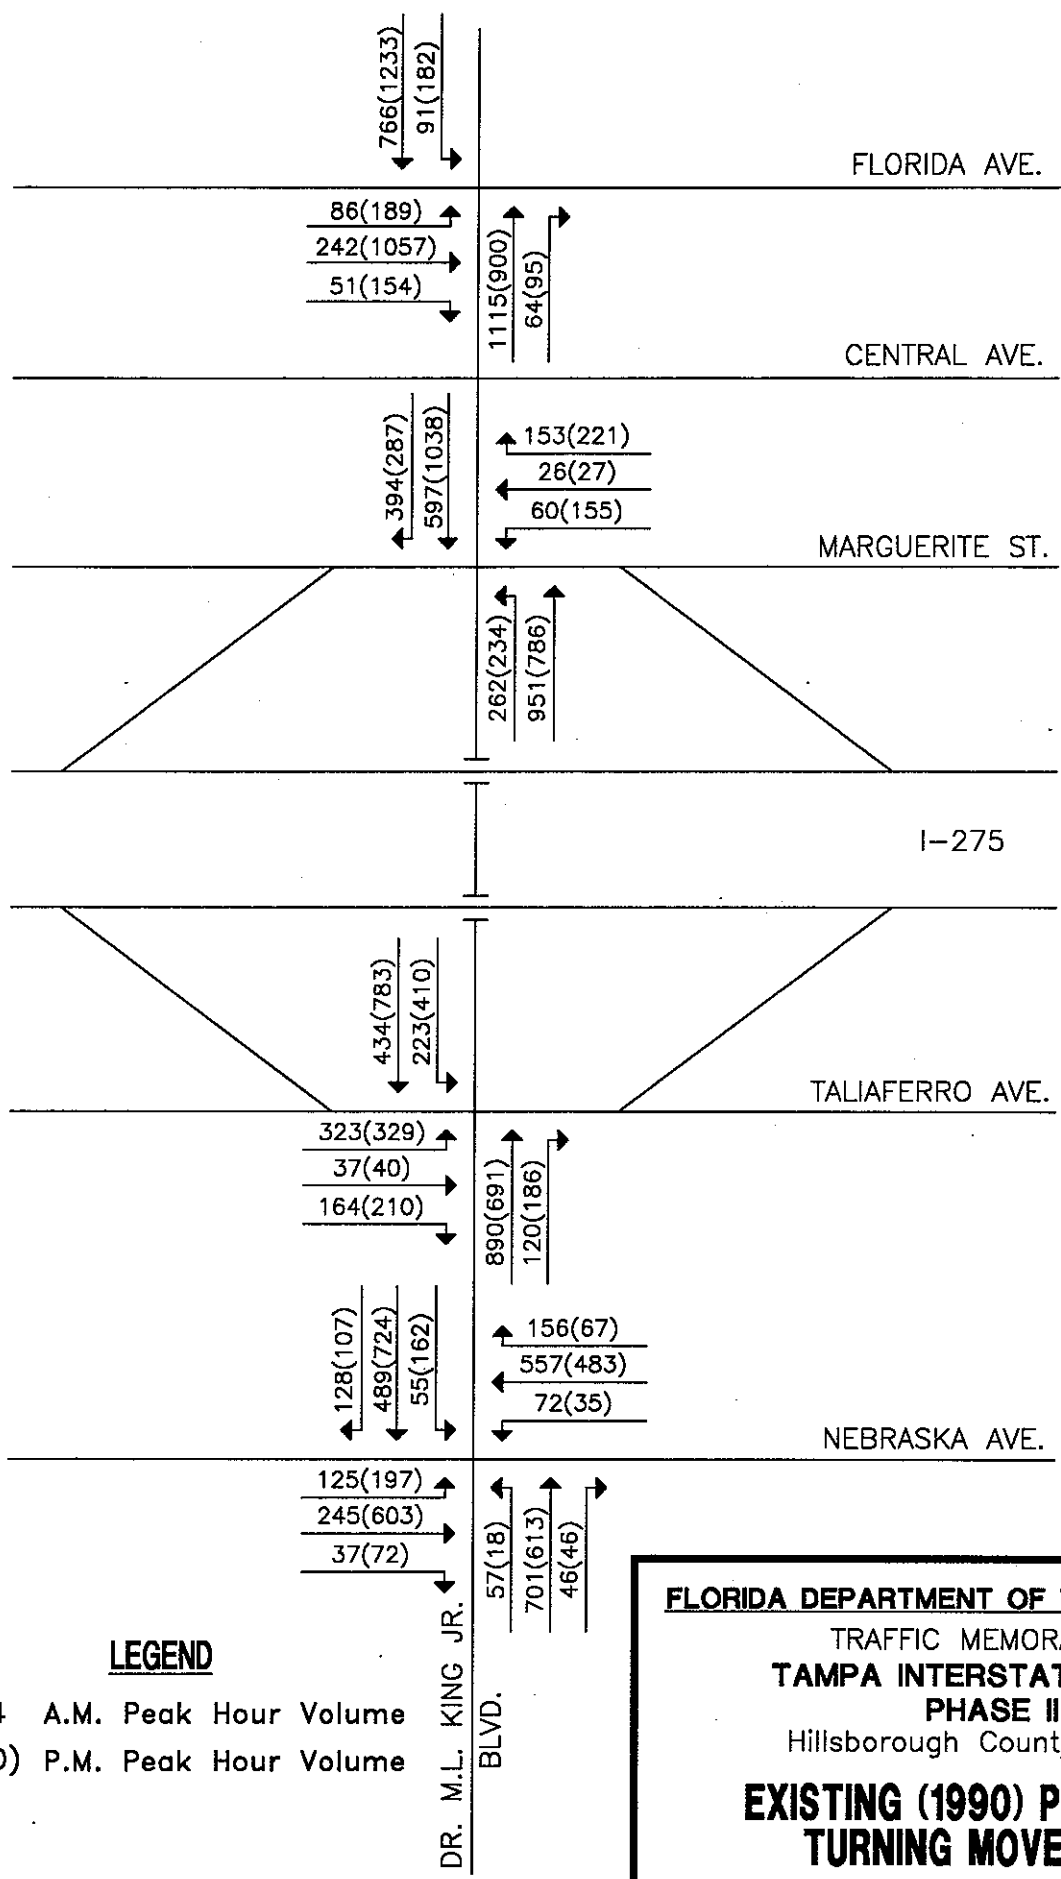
766(1233)
91(182)

FLORIDA AVE.

86(189)
242(1057)
51(154)
1115(900)
64(95)

CENTRAL AVE.

394(287)
597(1038)
153(221)
26(27)
60(155)

MARGUERITE ST.

262(234)
951(786)

I–275

434(783)
223(410)

TALIAFERRO AVE.

323(329)
37(40)
164(210)
890(691)
120(186)

128(107)
489(724)
55(162)
156(67)
557(483)
72(35)

NEBRASKA AVE.

125(197)
245(603)
37(72)
57(18)
701(613)
46(46)

DR. M.L. KING JR. BLVD.

LEGEND
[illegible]4 A.M. Peak Hour Volume
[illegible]0) P.M. Peak Hour Volume

FLORIDA DEPARTMENT OF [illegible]
TRAFFIC MEMORA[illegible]
TAMPA INTERSTAT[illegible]
PHASE I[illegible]
Hillsborough Count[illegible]

EXISTING (1990) P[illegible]
TURNING MOVE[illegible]